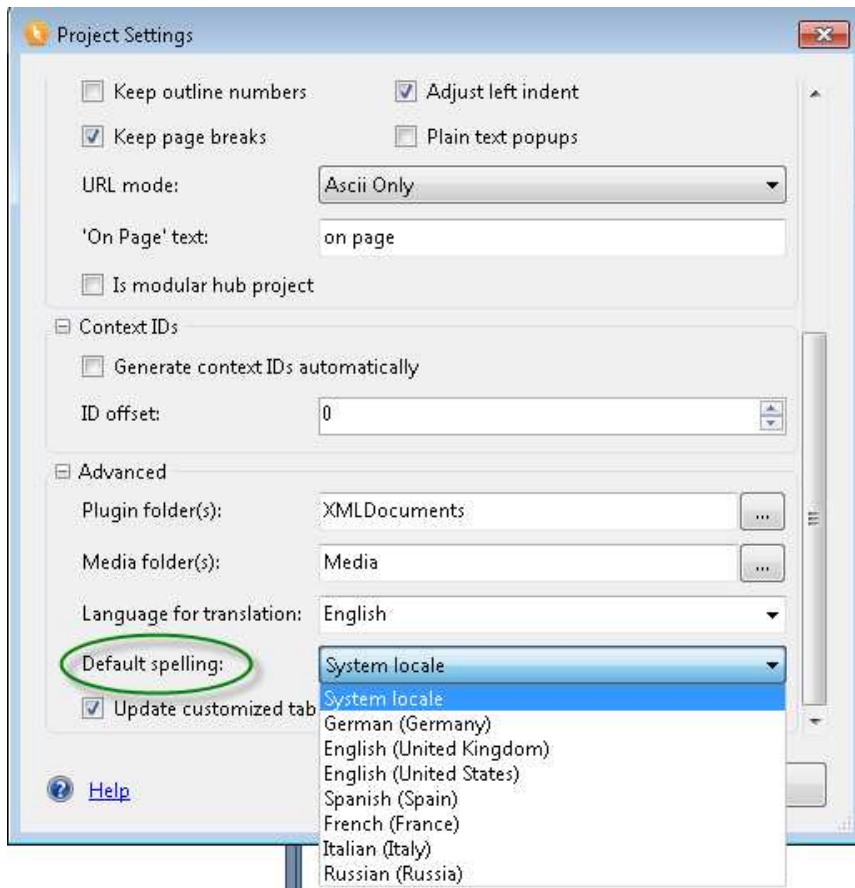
Project Settings

Keep outline numbers
Adjust left indent
Keep page breaks
Plain text popups
URL mode: Ascii Only
'On Page' text: on page
Is modular hub project

Context IDs
Generate context IDs automatically
ID offset: 0

Advanced
Plugin folder(s): XMLDocuments ...
Media folder(s): Media ...
Language for translation: English
Default spelling: System locale
Update customized tab

System locale
German (Germany)
English (United Kingdom)
English (United States)
Spanish (Spain)
French (France)
Italian (Italy)
Russian (Russia)

Help